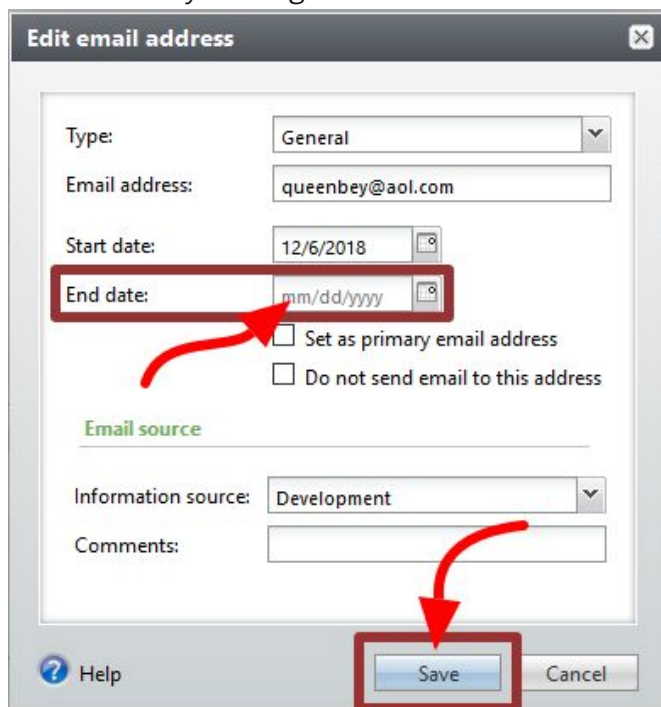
Edit email address

Type: General

Email address: queenbey@aol.com

Start date: 12/6/2018

End date: mm/dd/yyyy

Set as primary email address

Do not send email to this address

Email source

Information source: Development

Comments:

Help

Save

Cancel